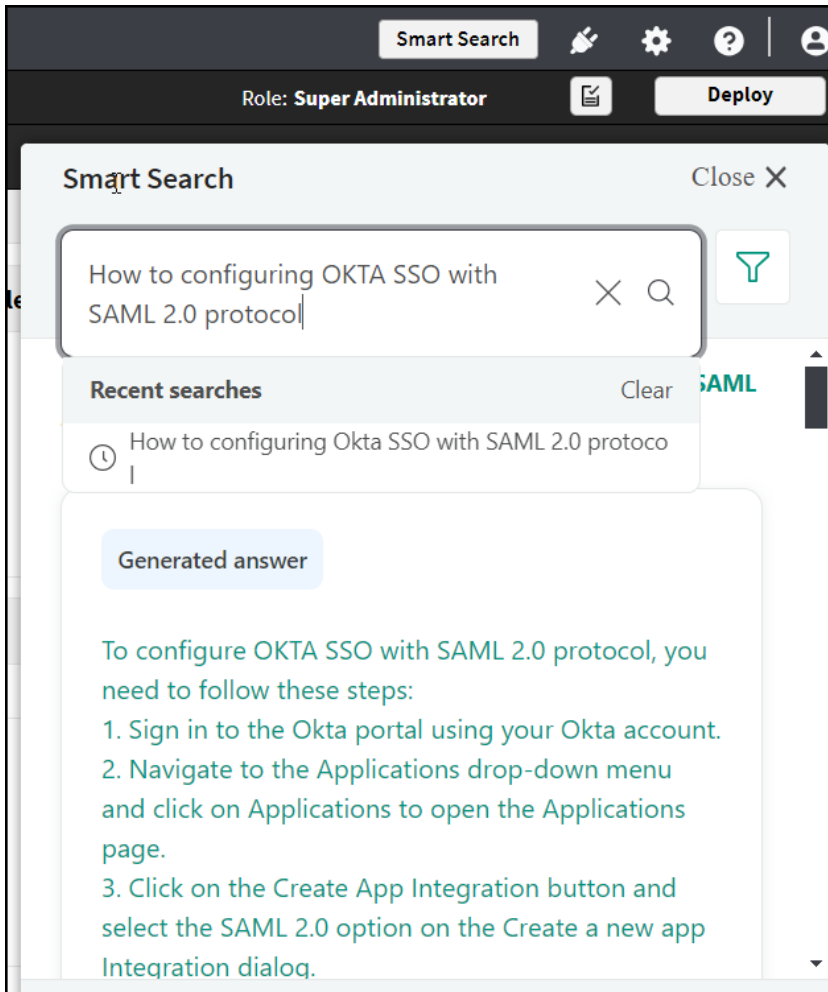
Smart Search

Role: Super Administrator

Deploy

Smart Search

Close ✕

How to configuring OKTA SSO with SAML 2.0 protocol

le

SAML

Recent searches

Clear

How to configuring Okta SSO with SAML 2.0 protoco l

Generated answer

To configure OKTA SSO with SAML 2.0 protocol, you need to follow these steps:
1. Sign in to the Okta portal using your Okta account.
2. Navigate to the Applications drop-down menu and click on Applications to open the Applications page.
3. Click on the Create App Integration button and select the SAML 2.0 option on the Create a new app Integration dialog.